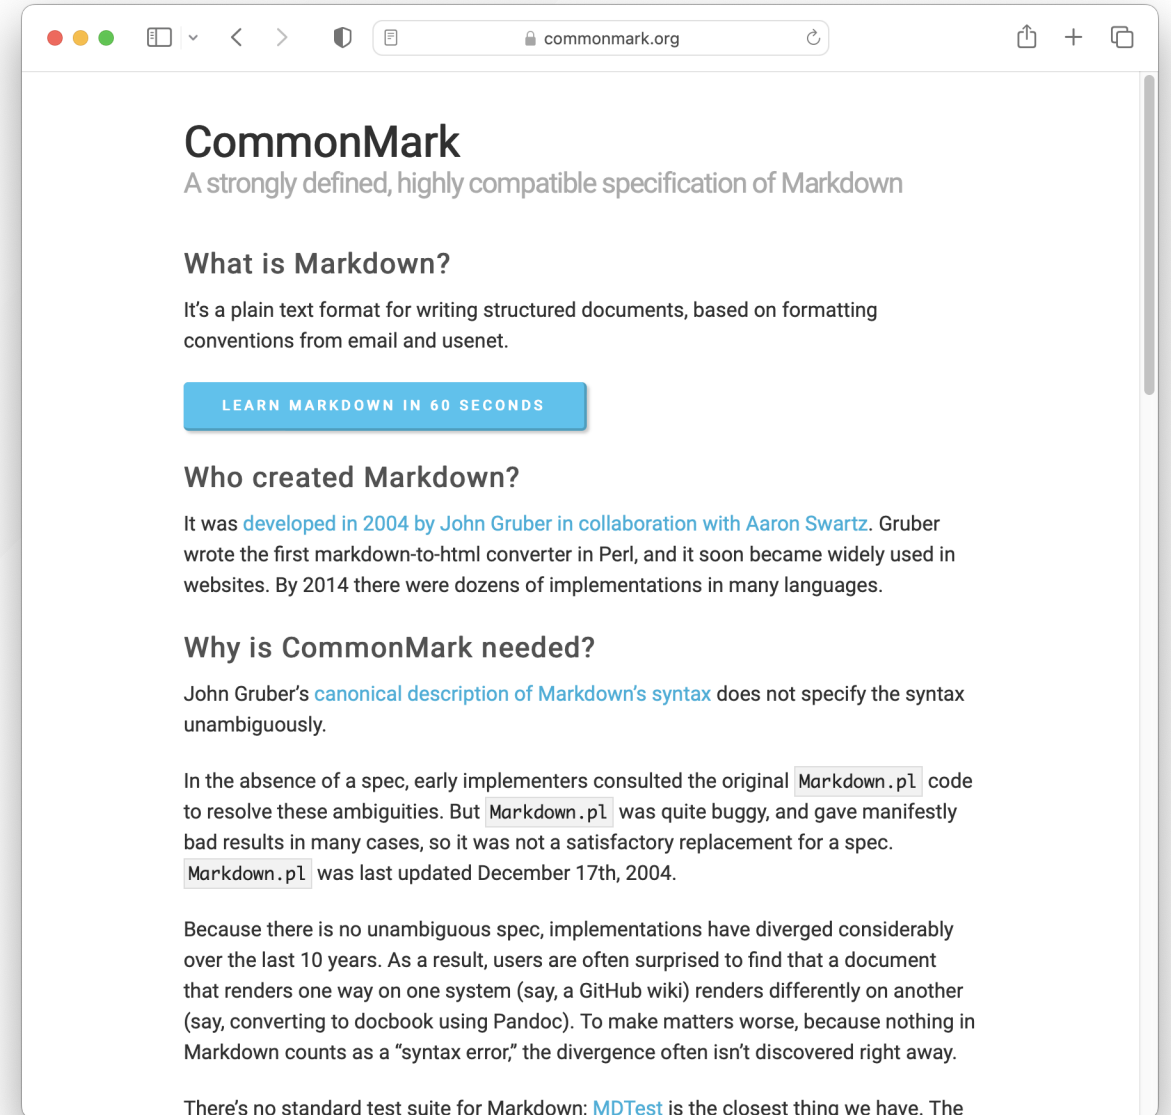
commonmark.org

CommonMark

A strongly defined, highly compatible specification of Markdown

What is Markdown?

It’s a plain text format for writing structured documents, based on formatting conventions from email and usenet.

LEARN MARKDOWN IN 60 SECONDS

Who created Markdown?

It was developed in 2004 by John Gruber in collaboration with Aaron Swartz. Gruber wrote the first markdown-to-html converter in Perl, and it soon became widely used in websites. By 2014 there were dozens of implementations in many languages.

Why is CommonMark needed?

John Gruber’s canonical description of Markdown’s syntax does not specify the syntax unambiguously.

In the absence of a spec, early implementers consulted the original Markdown.pl code to resolve these ambiguities. But Markdown.pl was quite buggy, and gave manifestly bad results in many cases, so it was not a satisfactory replacement for a spec. Markdown.pl was last updated December 17th, 2004.

Because there is no unambiguous spec, implementations have diverged considerably over the last 10 years. As a result, users are often surprised to find that a document that renders one way on one system (say, a GitHub wiki) renders differently on another (say, converting to docbook using Pandoc). To make matters worse, because nothing in Markdown counts as a “syntax error,” the divergence often isn’t discovered right away.

There’s no standard test suite for Markdown; MDTest is the closest thing we have. The